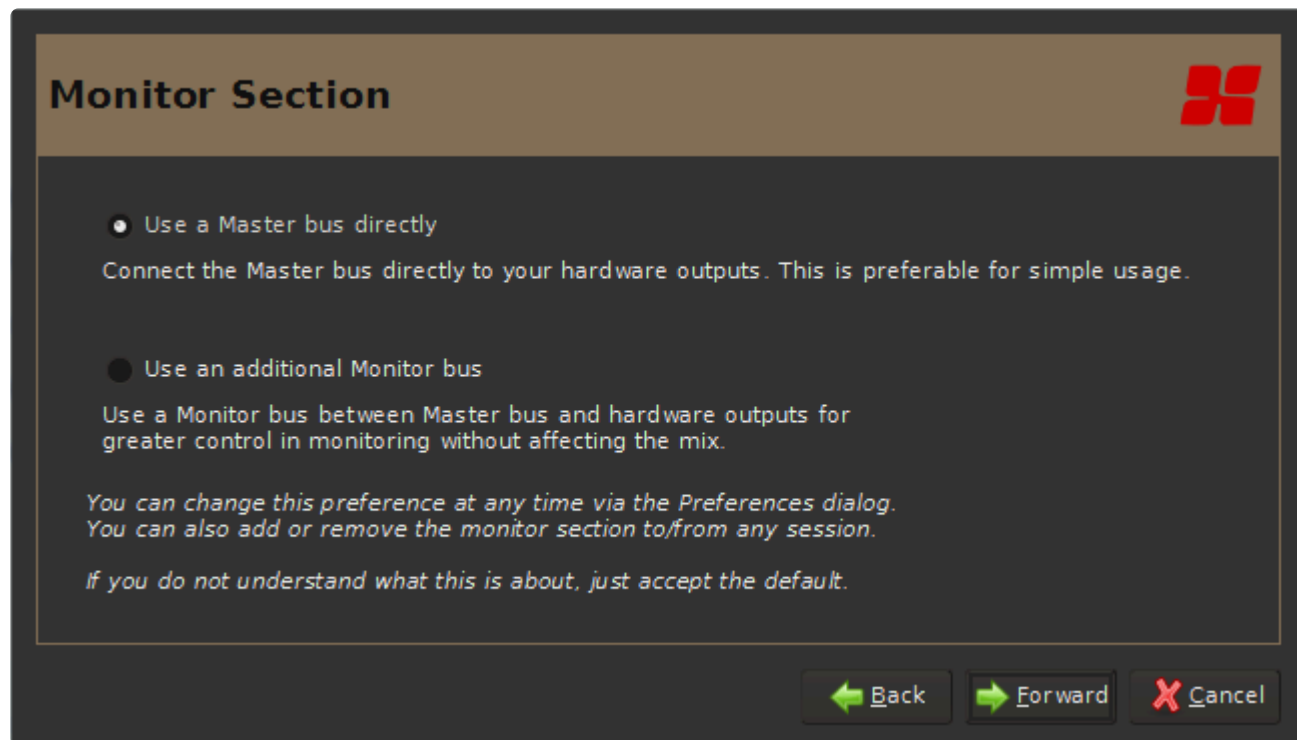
Monitor Section

Use a Master bus directly

Connect the Master bus directly to your hardware outputs. This is preferable for simple usage.

Use an additional Monitor bus

Use a Monitor bus between Master bus and hardware outputs for greater control in monitoring without affecting the mix.

You can change this preference at any time via the Preferences dialog.
You can also add or remove the monitor section to/from any session.

If you do not understand what this is about, just accept the default.

Back Forward Cancel